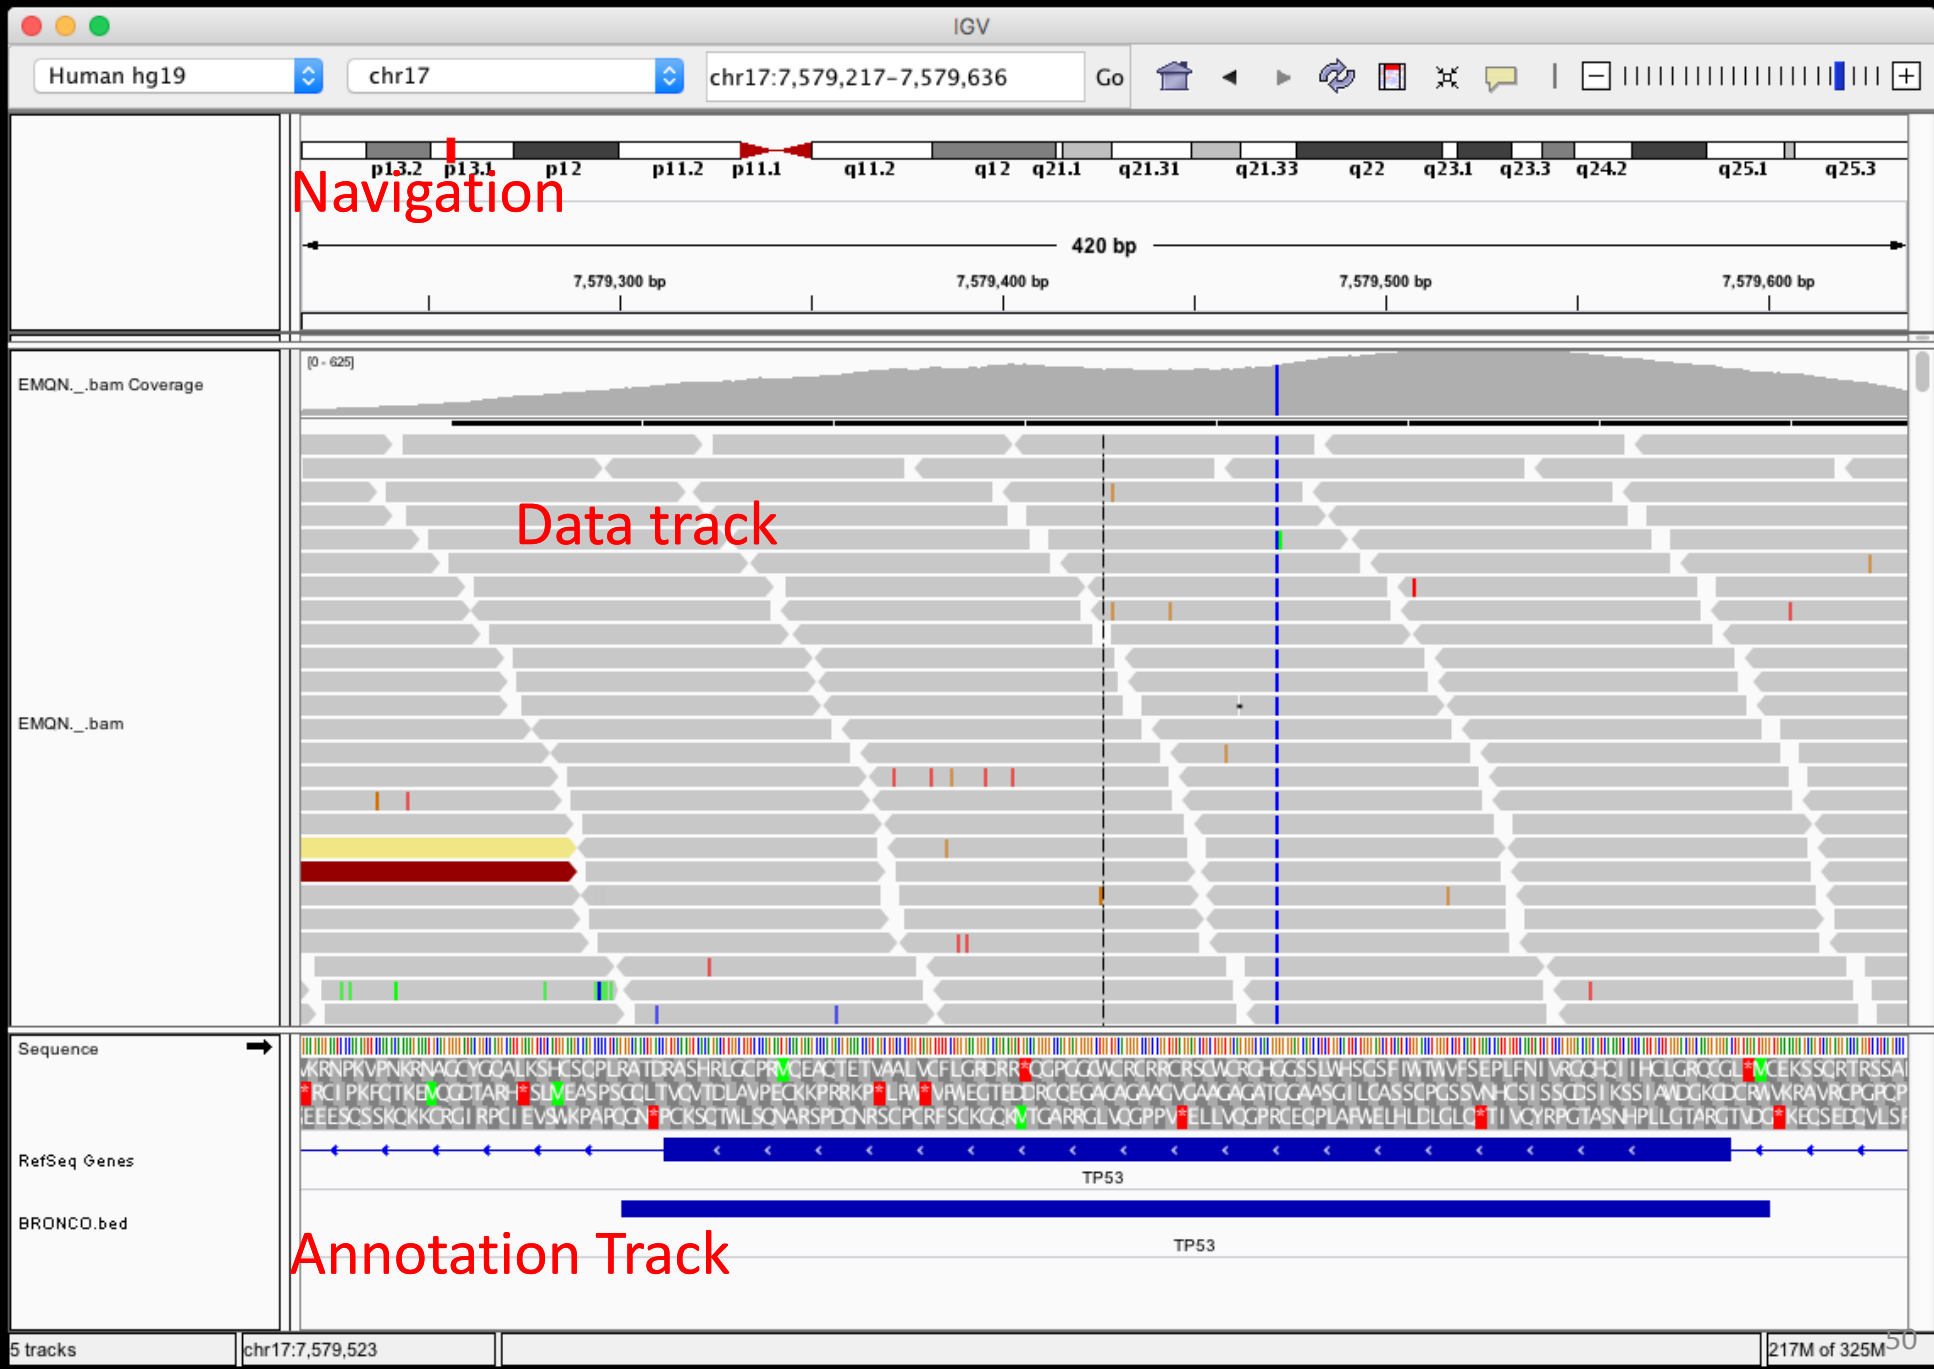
IGV

Human hg19
chr17
chr17:7,579,217-7,579,636
Go

p13.2 p13.1 p12 p11.2 p11.1 q11.2 q12 q21.1 q21.31 q21.33 q22 q23.1 q23.3 q24.2 q25.1 q25.3

Navigation

420 bp

7,579,300 bp
7,579,400 bp
7,579,500 bp
7,579,600 bp

EMQN._.bam Coverage
[0 - 625]

Data track

EMQN._.bam

Sequence

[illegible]

RefSeq Genes
TP53

BRONCO.bed
TP53

Annotation Track

5 tracks
chr17:7,579,523
217M of 325M
50